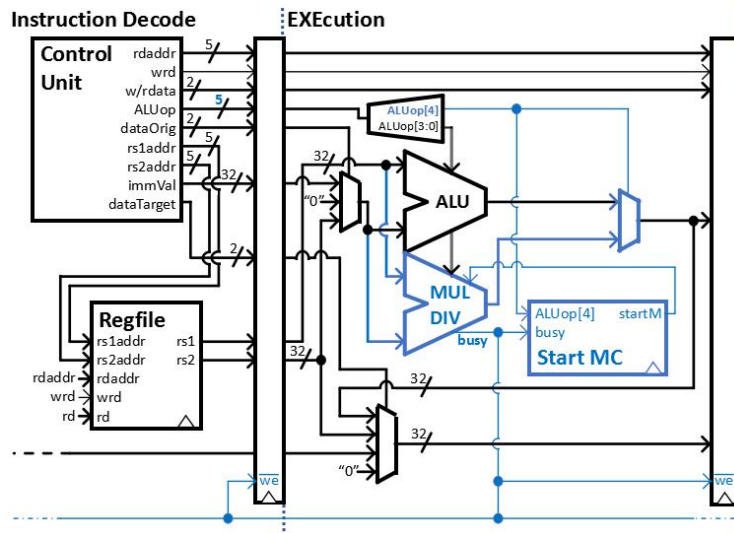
Instruction Decode

EXEcution

Control Unit

rdaddr
wrd
w/rdata
ALUop
dataOrig
rs1addr
rs2addr
immVal
dataTarget

5
2
2
5
2
5
32
2

ALUop[4]
ALUop[3:0]

32

"0"

ALU

MUL
DIV

busy

ALUop[4]
busy
startM
Start MC

Regfile
rs1addr
rs2addr
rdaddr
wrd
rd
rs1
rs2

rdaddr
wrd
rd

32
32
32

"0"

$\overline{we}$

$\overline{we}$